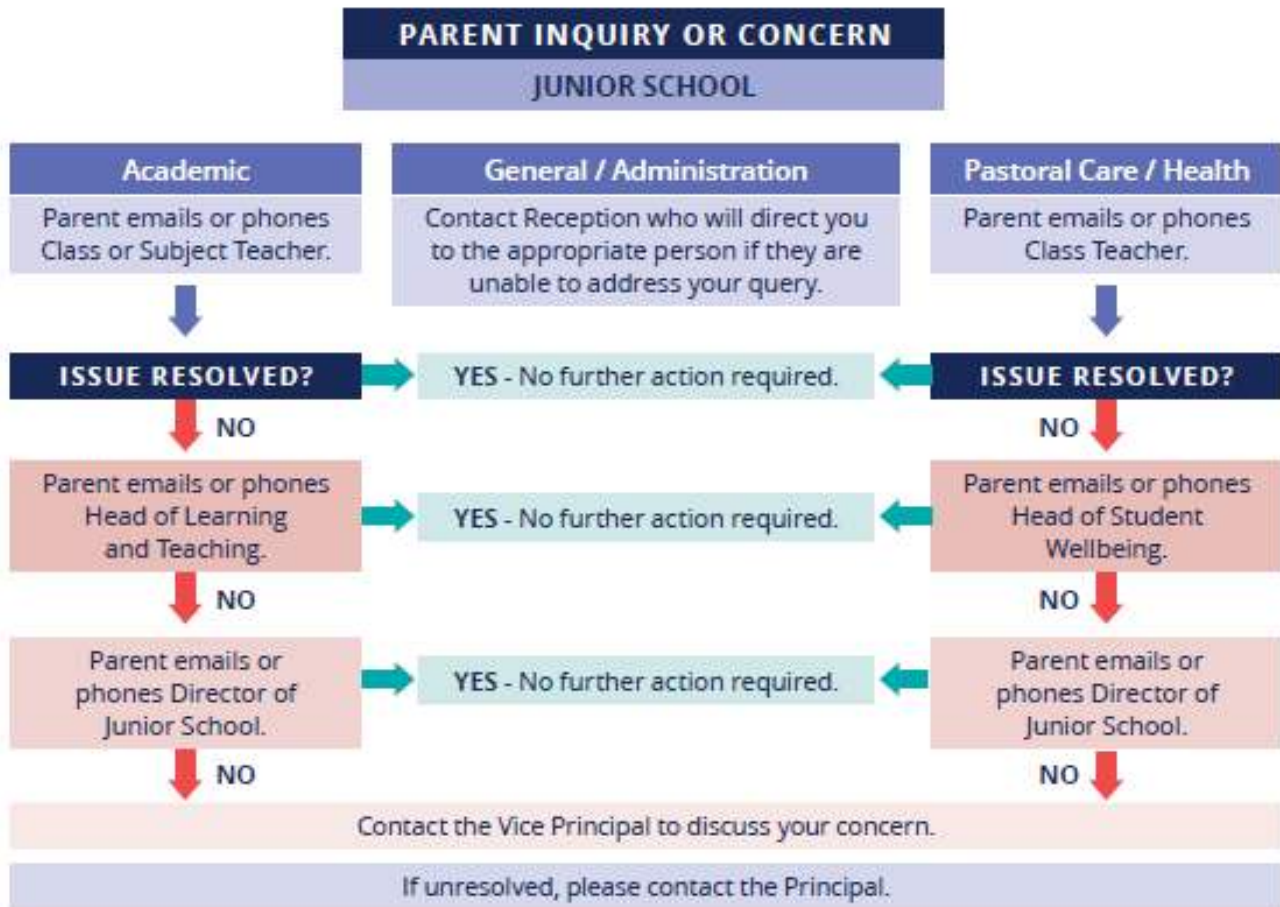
PARENT INQUIRY OR CONCERN

JUNIOR SCHOOL

Academic

Parent emails or phones Class or Subject Teacher.

General / Administration

Contact Reception who will direct you to the appropriate person if they are unable to address your query.

Pastoral Care / Health

Parent emails or phones Class Teacher.

ISSUE RESOLVED?

YES - No further action required.

ISSUE RESOLVED?

NO

NO

Parent emails or phones Head of Learning and Teaching.

YES - No further action required.

Parent emails or phones Head of Student Wellbeing.

NO

NO

Parent emails or phones Director of Junior School.

YES - No further action required.

Parent emails or phones Director of Junior School.

NO

NO

Contact the Vice Principal to discuss your concern.

If unresolved, please contact the Principal.